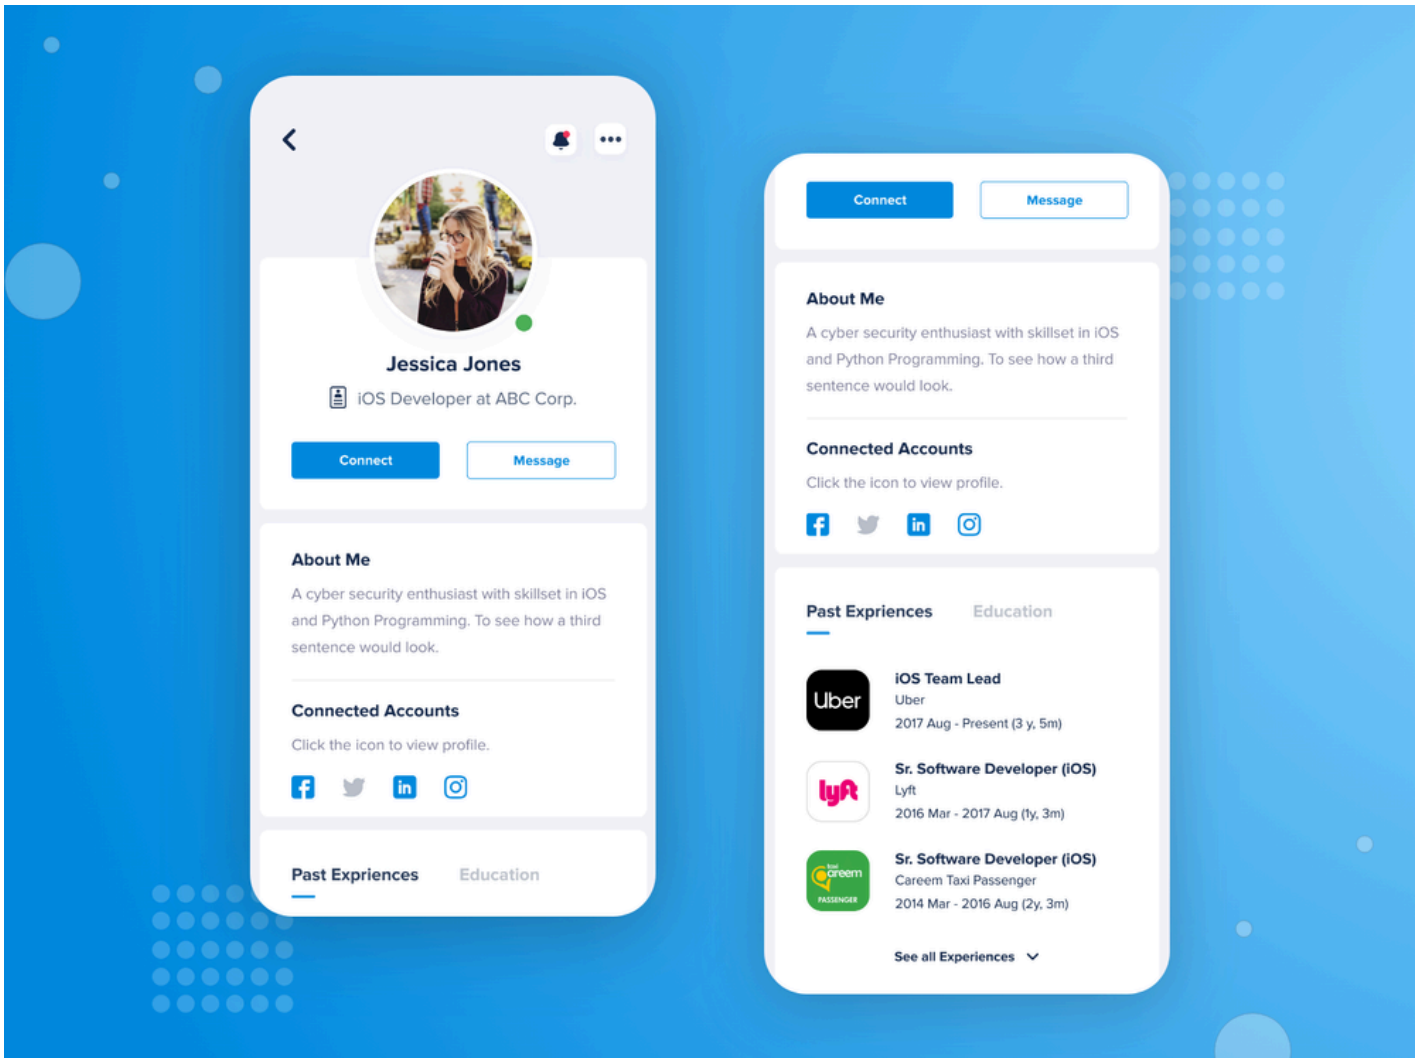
Jessica Jones

iOS Developer at ABC Corp.

Connect

Message

About Me

A cyber security enthusiast with skillset in iOS and Python Programming. To see how a third sentence would look.

Connected Accounts

Click the icon to view profile.

Past Experiences

Education

Connect

Message

About Me

A cyber security enthusiast with skillset in iOS and Python Programming. To see how a third sentence would look.

Connected Accounts

Click the icon to view profile.

Past Expriences

Education

Uber

iOS Team Lead

Uber

2017 Aug - Present (3 y, 5m)

lyft

Sr. Software Developer (iOS)

Lyft

2016 Mar - 2017 Aug (1y, 3m)

taxi careem PASSENGER

Sr. Software Developer (iOS)

Careem Taxi Passenger

2014 Mar - 2016 Aug (2y, 3m)

See all Experiences